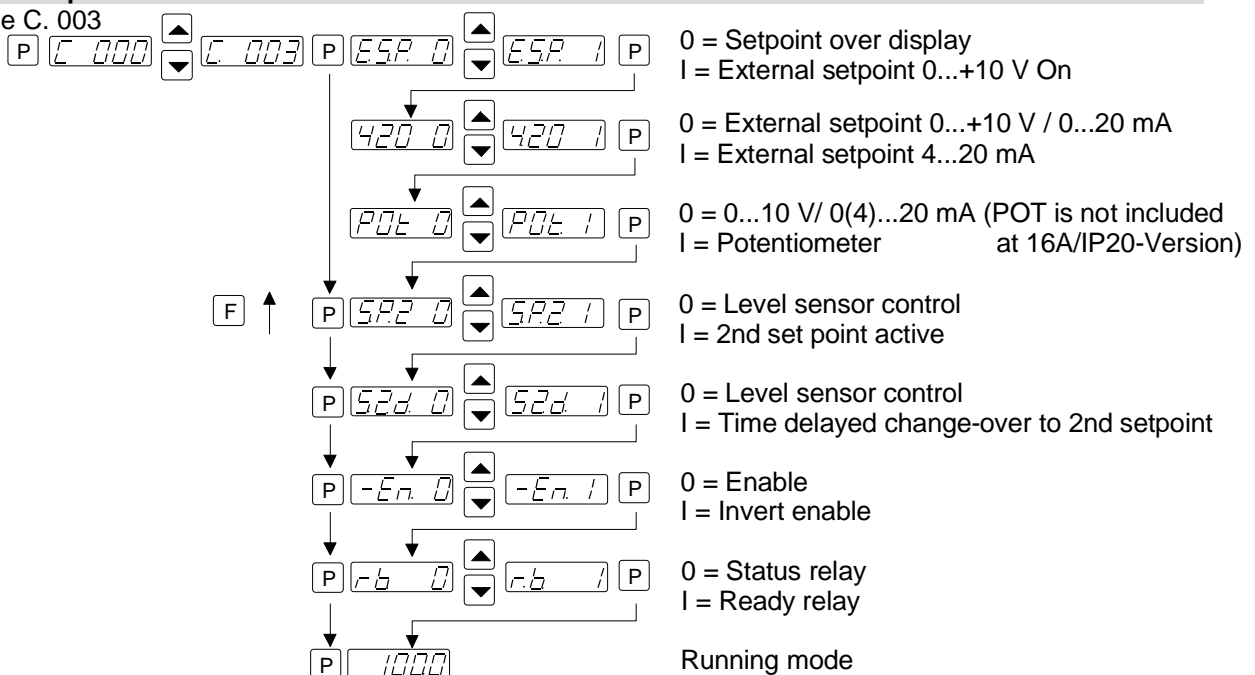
e C. 003

P C 000 C. 003 P ESP. 0 ESP. 1 P

0 = Setpoint over display
I = External setpoint 0...+10 V On

420 0 420 1 P

0 = External setpoint 0...+10 V / 0...20 mA
I = External setpoint 4...20 mA

POt 0 POt. 1 P

0 = 0...10 V/ 0(4)...20 mA (POT is not included
I = Potentiometer at 16A/IP20-Version)

F P SP.2 0 SP.2 1 P

0 = Level sensor control
I = 2nd set point active

P S2d. 0 S2d. 1 P

0 = Level sensor control
I = Time delayed change-over to 2nd setpoint

P -En. 0 -En. 1 P

0 = Enable
I = Invert enable

P r.b 0 r.b 1 P

0 = Status relay
I = Ready relay

P 1000

Running mode